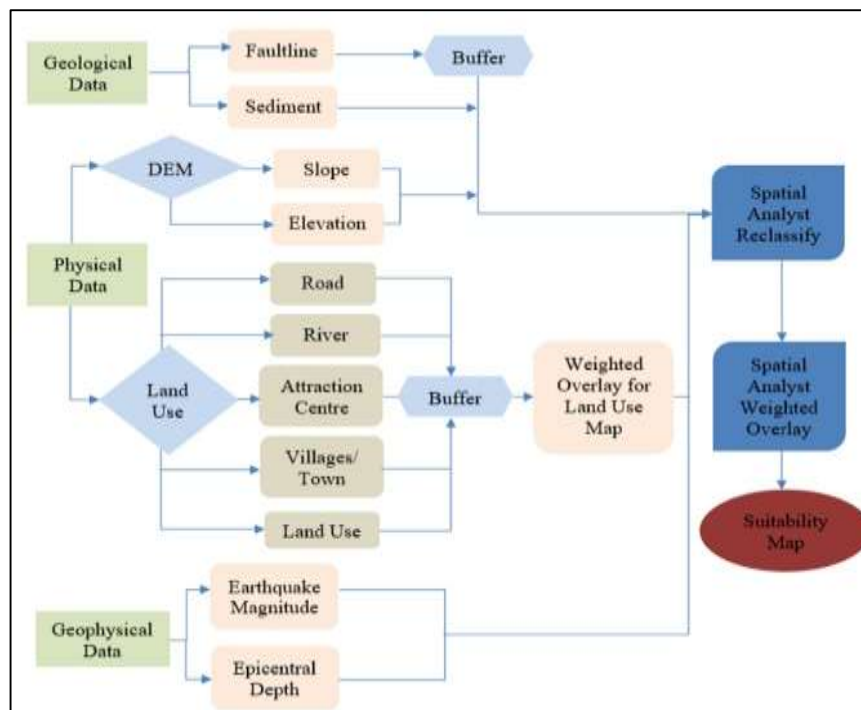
Geological Data

Faultline

Sediment

Buffer

DEM

Slope

Elevation

Physical Data

Road

River

Land Use

Attraction Centre

Buffer

Weighted Overlay for Land Use Map

Villages/ Town

Land Use

Spatial Analyst Reclassify

Spatial Analyst Weighted Overlay

Suitability Map

Geophysical Data

Earthquake Magnitude

Epicentral Depth